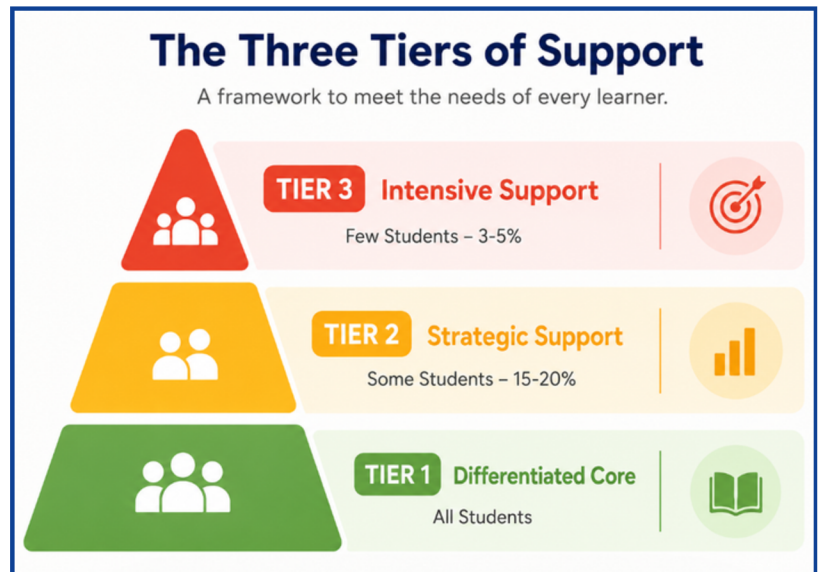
The Three Tiers of Support

A framework to meet the needs of every learner.

TIER 3 Intensive Support
Few Students – 3-5%

TIER 2 Strategic Support
Some Students – 15-20%

TIER 1 Differentiated Core
All Students